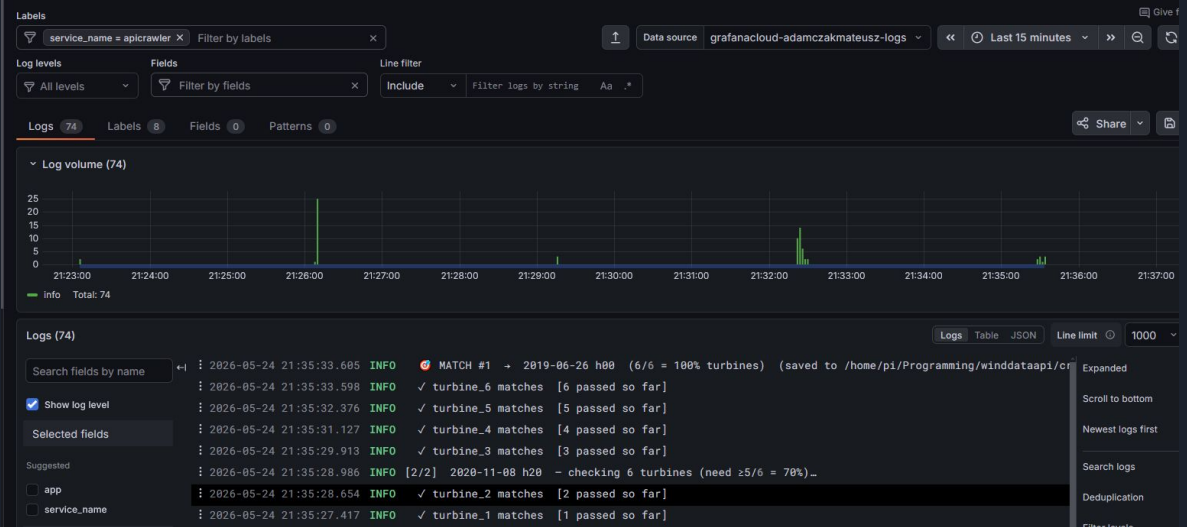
Labels

Give f

service_name = apicrawler × Filter by labels ×

Data source grafanacloud-adamczakmateusz-logs

Last 15 minutes

Log levels
All levels

Fields
Filter by fields ×

Line filter
Include Filter logs by string Aa .*

Logs 74 Labels 8 Fields 0 Patterns 0

Share

Log volume (74)

25
20
15
10
5
0

21:23:00 21:24:00 21:25:00 21:26:00 21:27:00 21:28:00 21:29:00 21:30:00 21:31:00 21:32:00 21:33:00 21:34:00 21:35:00 21:36:00 21:37:00

info Total: 74

Logs (74)

Logs Table JSON Line limit 1000

Search fields by name

Show log level

Selected fields

Suggested

app

service_name

2026-05-24 21:35:33.605 INFO 🎯 MATCH #1 → 2019-06-26 h00 (6/6 = 100% turbines) (saved to /home/pi/Programming/winddataapi/cr
2026-05-24 21:35:33.598 INFO ✓ turbine_6 matches [6 passed so far]
2026-05-24 21:35:32.376 INFO ✓ turbine_5 matches [5 passed so far]
2026-05-24 21:35:31.127 INFO ✓ turbine_4 matches [4 passed so far]
2026-05-24 21:35:29.913 INFO ✓ turbine_3 matches [3 passed so far]
2026-05-24 21:35:28.986 INFO [2/2] 2020-11-08 h20 – checking 6 turbines (need ≥5/6 = 70%)…
2026-05-24 21:35:28.654 INFO ✓ turbine_2 matches [2 passed so far]
2026-05-24 21:35:27.417 INFO ✓ turbine_1 matches [1 passed so far]

Expanded

Scroll to bottom

Newest logs first

Search logs

Deduplication